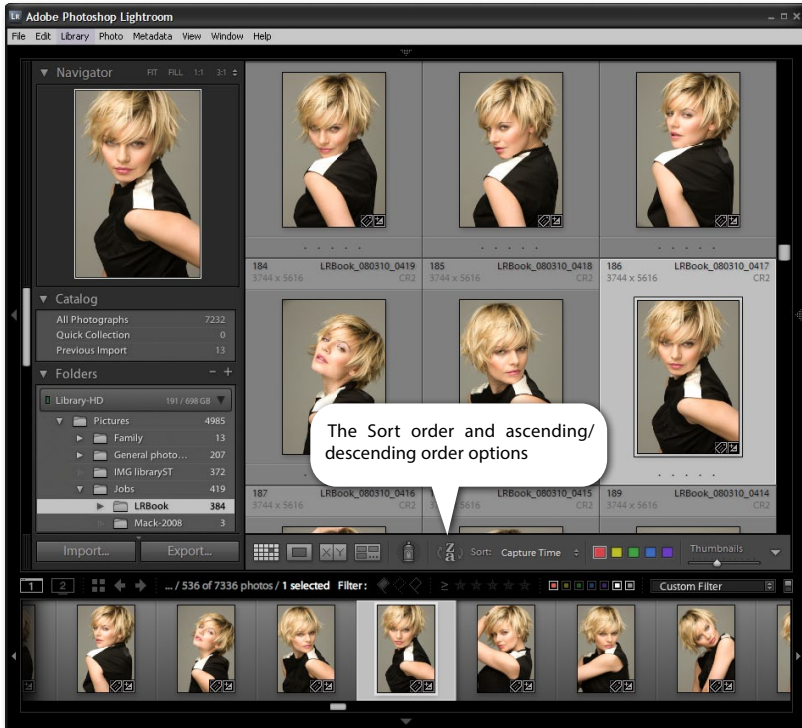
Lr Adobe Photoshop Lightroom

File Edit Library Photo Metadata View Window Help

Navigator FIT FILL 1:1 3:1

Catalog

| | |
|---|---|
| All Photographs | 7232 |
| Quick Collection | 0 |
| Previous Import | 13 |

Folders

Library-HD 191 / 698 GB

| | |
|---|---|
| Pictures | 4985 |
| Family | 13 |
| General photo... | 207 |
| IMG libraryST | 372 |
| Jobs | 419 |
| LRBook | 384 |
| Mack-2008 | 3 |

Import... Export...

184 LRBook_080310_0419 3744 x 5616 CR2

185 LRBook_080310_0418 3744 x 5616 CR2

186 LRBook_080310_0417 3744 x 5616 CR2

187 LRBook_080310_0416 3744 x 5616 CR2

LRBook_080310_0415 CR2

189 LRBook_080310_0414 3744 x 5616 CR2

The Sort order and ascending/ descending order options

Sort: Capture Time

Thumbnails

1 2 ... / 536 of 7336 photos / 1 selected Filter:

Custom Filter